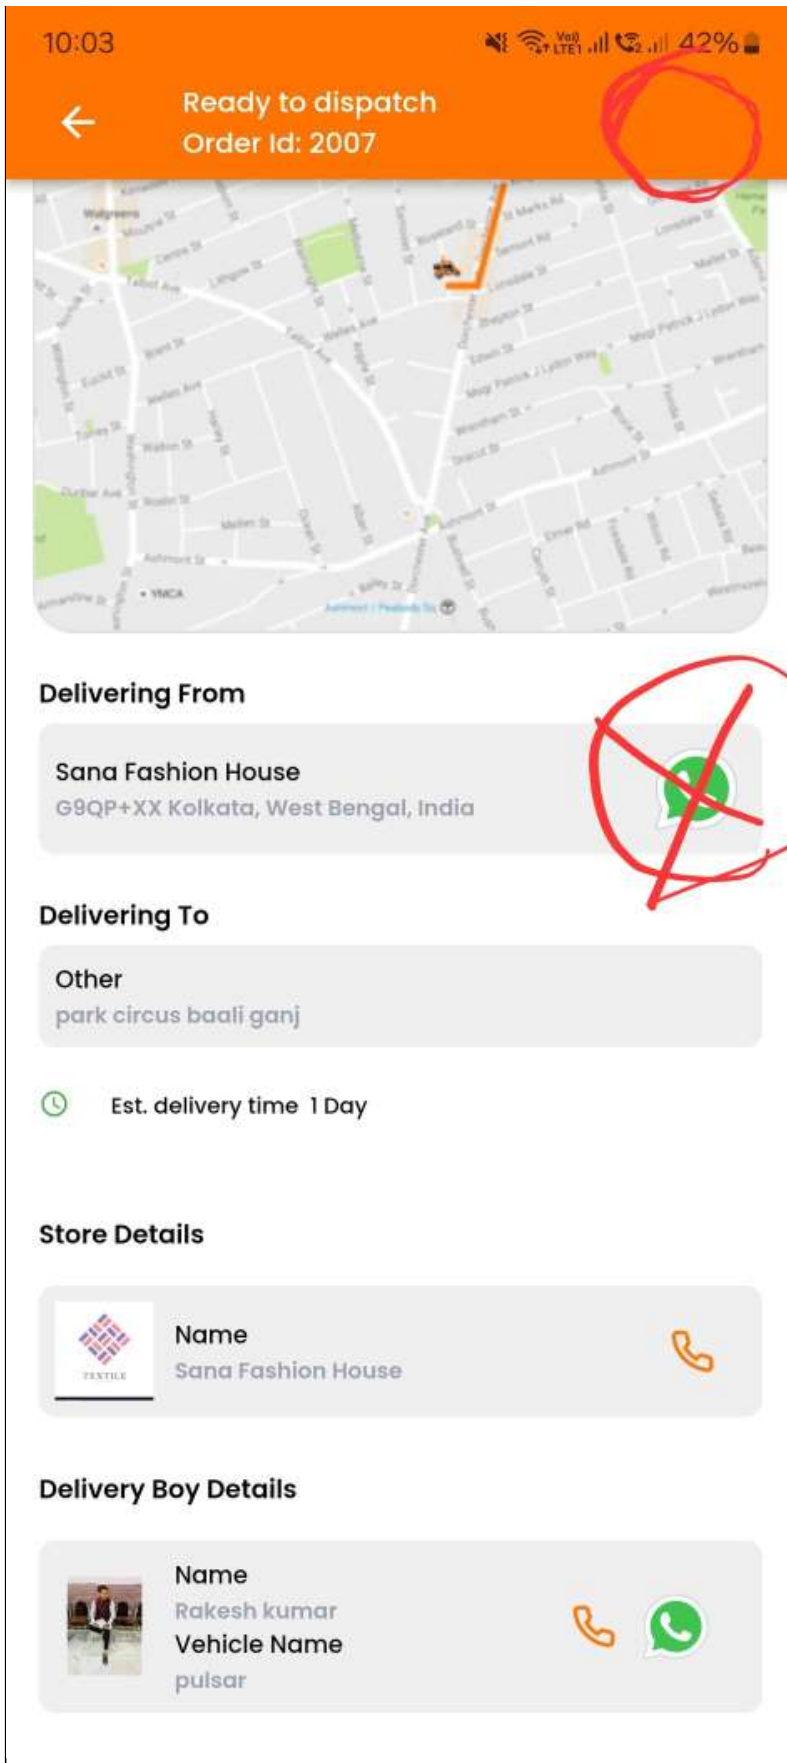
10:03 42%

Ready to dispatch
Order Id: 2007

Delivering From

Sana Fashion House
G9QP+XX Kolkata, West Bengal, India

Delivering To

Other
park circus baali ganj

Est. delivery time 1 Day

Store Details

TEXTILE

Name
Sana Fashion House

Delivery Boy Details

Name
Rakesh kumar
Vehicle Name
pulsar